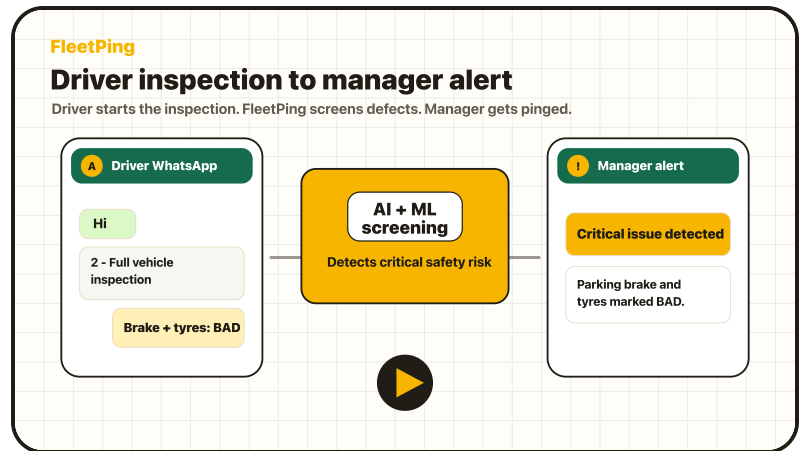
FleetPing

Driver inspection to manager alert

Driver starts the inspection. FleetPing screens defects. Manager gets pinged.

A Driver WhatsApp

Hi

2 - Full vehicle inspection

Brake + tyres: BAD

AI + ML screening

Detects critical safety risk

! Manager alert

Critical issue detected

Parking brake and tyres marked BAD.